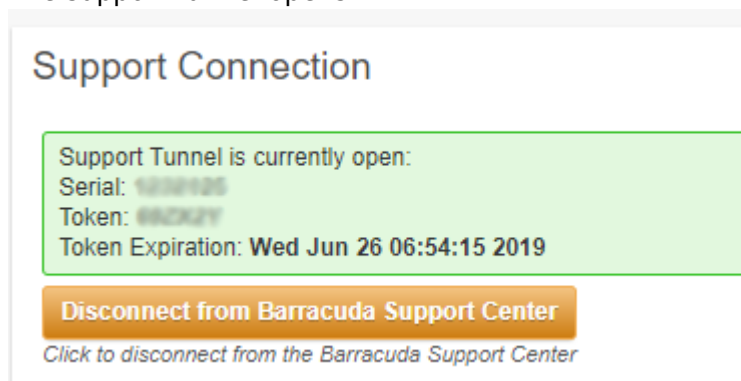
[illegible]

Support Connection

Support Tunnel is currently open:
Serial: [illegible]
Token: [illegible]
Token Expiration: **Wed Jun 26 06:54:15 2019**

Disconnect from Barracuda Support Center

*Click to disconnect from the Barracuda Support Center*